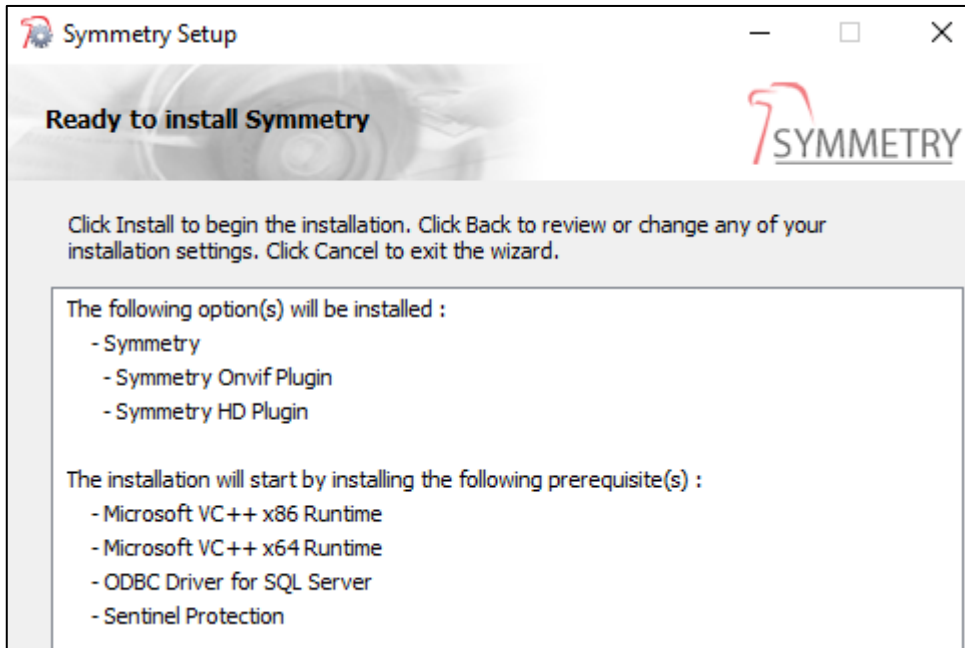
Symmetry Setup

Ready to install Symmetry

SYMMETRY

Click Install to begin the installation. Click Back to review or change any of your installation settings. Click Cancel to exit the wizard.

The following option(s) will be installed :
- Symmetry
- Symmetry Onvif Plugin
- Symmetry HD Plugin

The installation will start by installing the following prerequisite(s) :
- Microsoft VC++ x86 Runtime
- Microsoft VC++ x64 Runtime
- ODBC Driver for SQL Server
- Sentinel Protection